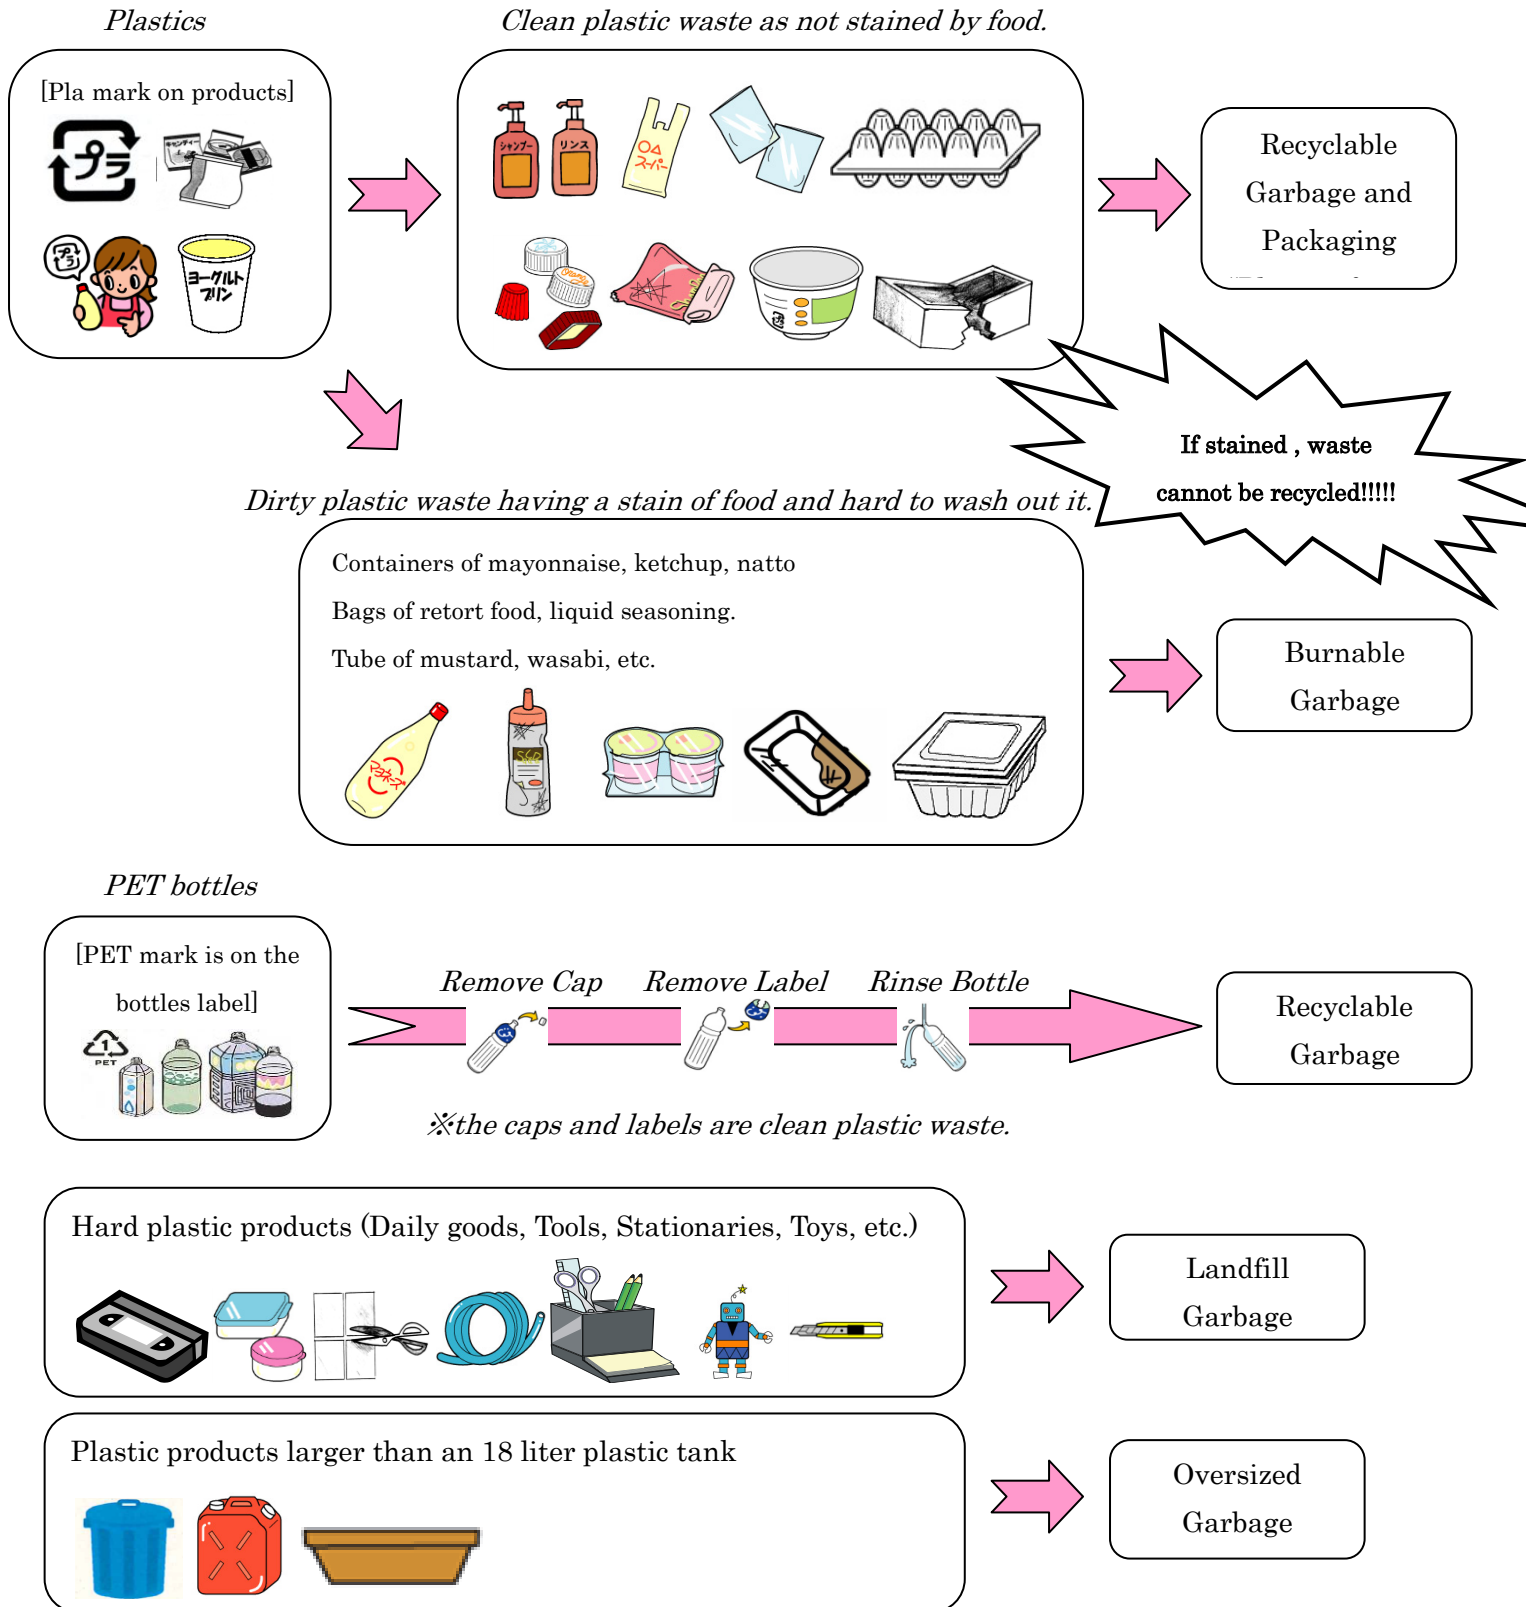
Plastics

[Pla mark on products]

プラ

ヨーグルト プリン

Clean plastic waste as not stained by food.

シャンプー リンス

OΔスーパー

Recyclable Garbage and Packaging

If stained , waste cannot be recycled!!!!!

Dirty plastic waste having a stain of food and hard to wash out it.

Containers of mayonnaise, ketchup, natto

Bags of retort food, liquid seasoning.

Tube of mustard, wasabi, etc.

Burnable Garbage

PET bottles

[PET mark is on the bottles label]

PET

Remove Cap Remove Label Rinse Bottle

Recyclable Garbage

※the caps and labels are clean plastic waste.

Hard plastic products (Daily goods, Tools, Stationaries, Toys, etc.)

Landfill Garbage

Plastic products larger than an 18 liter plastic tank

Oversized Garbage